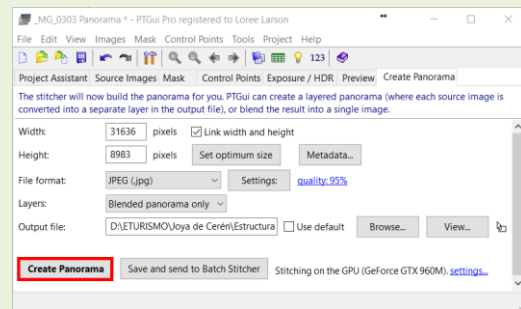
_MG_0303 Panorama * - PTGui Pro registered to Loree Larson

File Edit View Images Mask Control Points Tools Project Help

123

Project Assistant | Source Images | Mask | Control Points | Exposure / HDR | Preview | Create Panorama

The stitcher will now build the panorama for you. PTGui can create a layered panorama (where each source image is converted into a separate layer in the output file), or blend the result into a single image.

Width: 31636 pixels Link width and height

Height: 8983 pixels Set optimum size Metadata...

File format: JPEG (.jpg) Settings: quality: 95%

Layers: Blended panorama only

Output file: D:\ETURISMO\Joya de Cerén\Estructura Use default Browse... View...

Create Panorama Save and send to Batch Stitcher Stitching on the GPU (GeForce GTX 960M). settings...